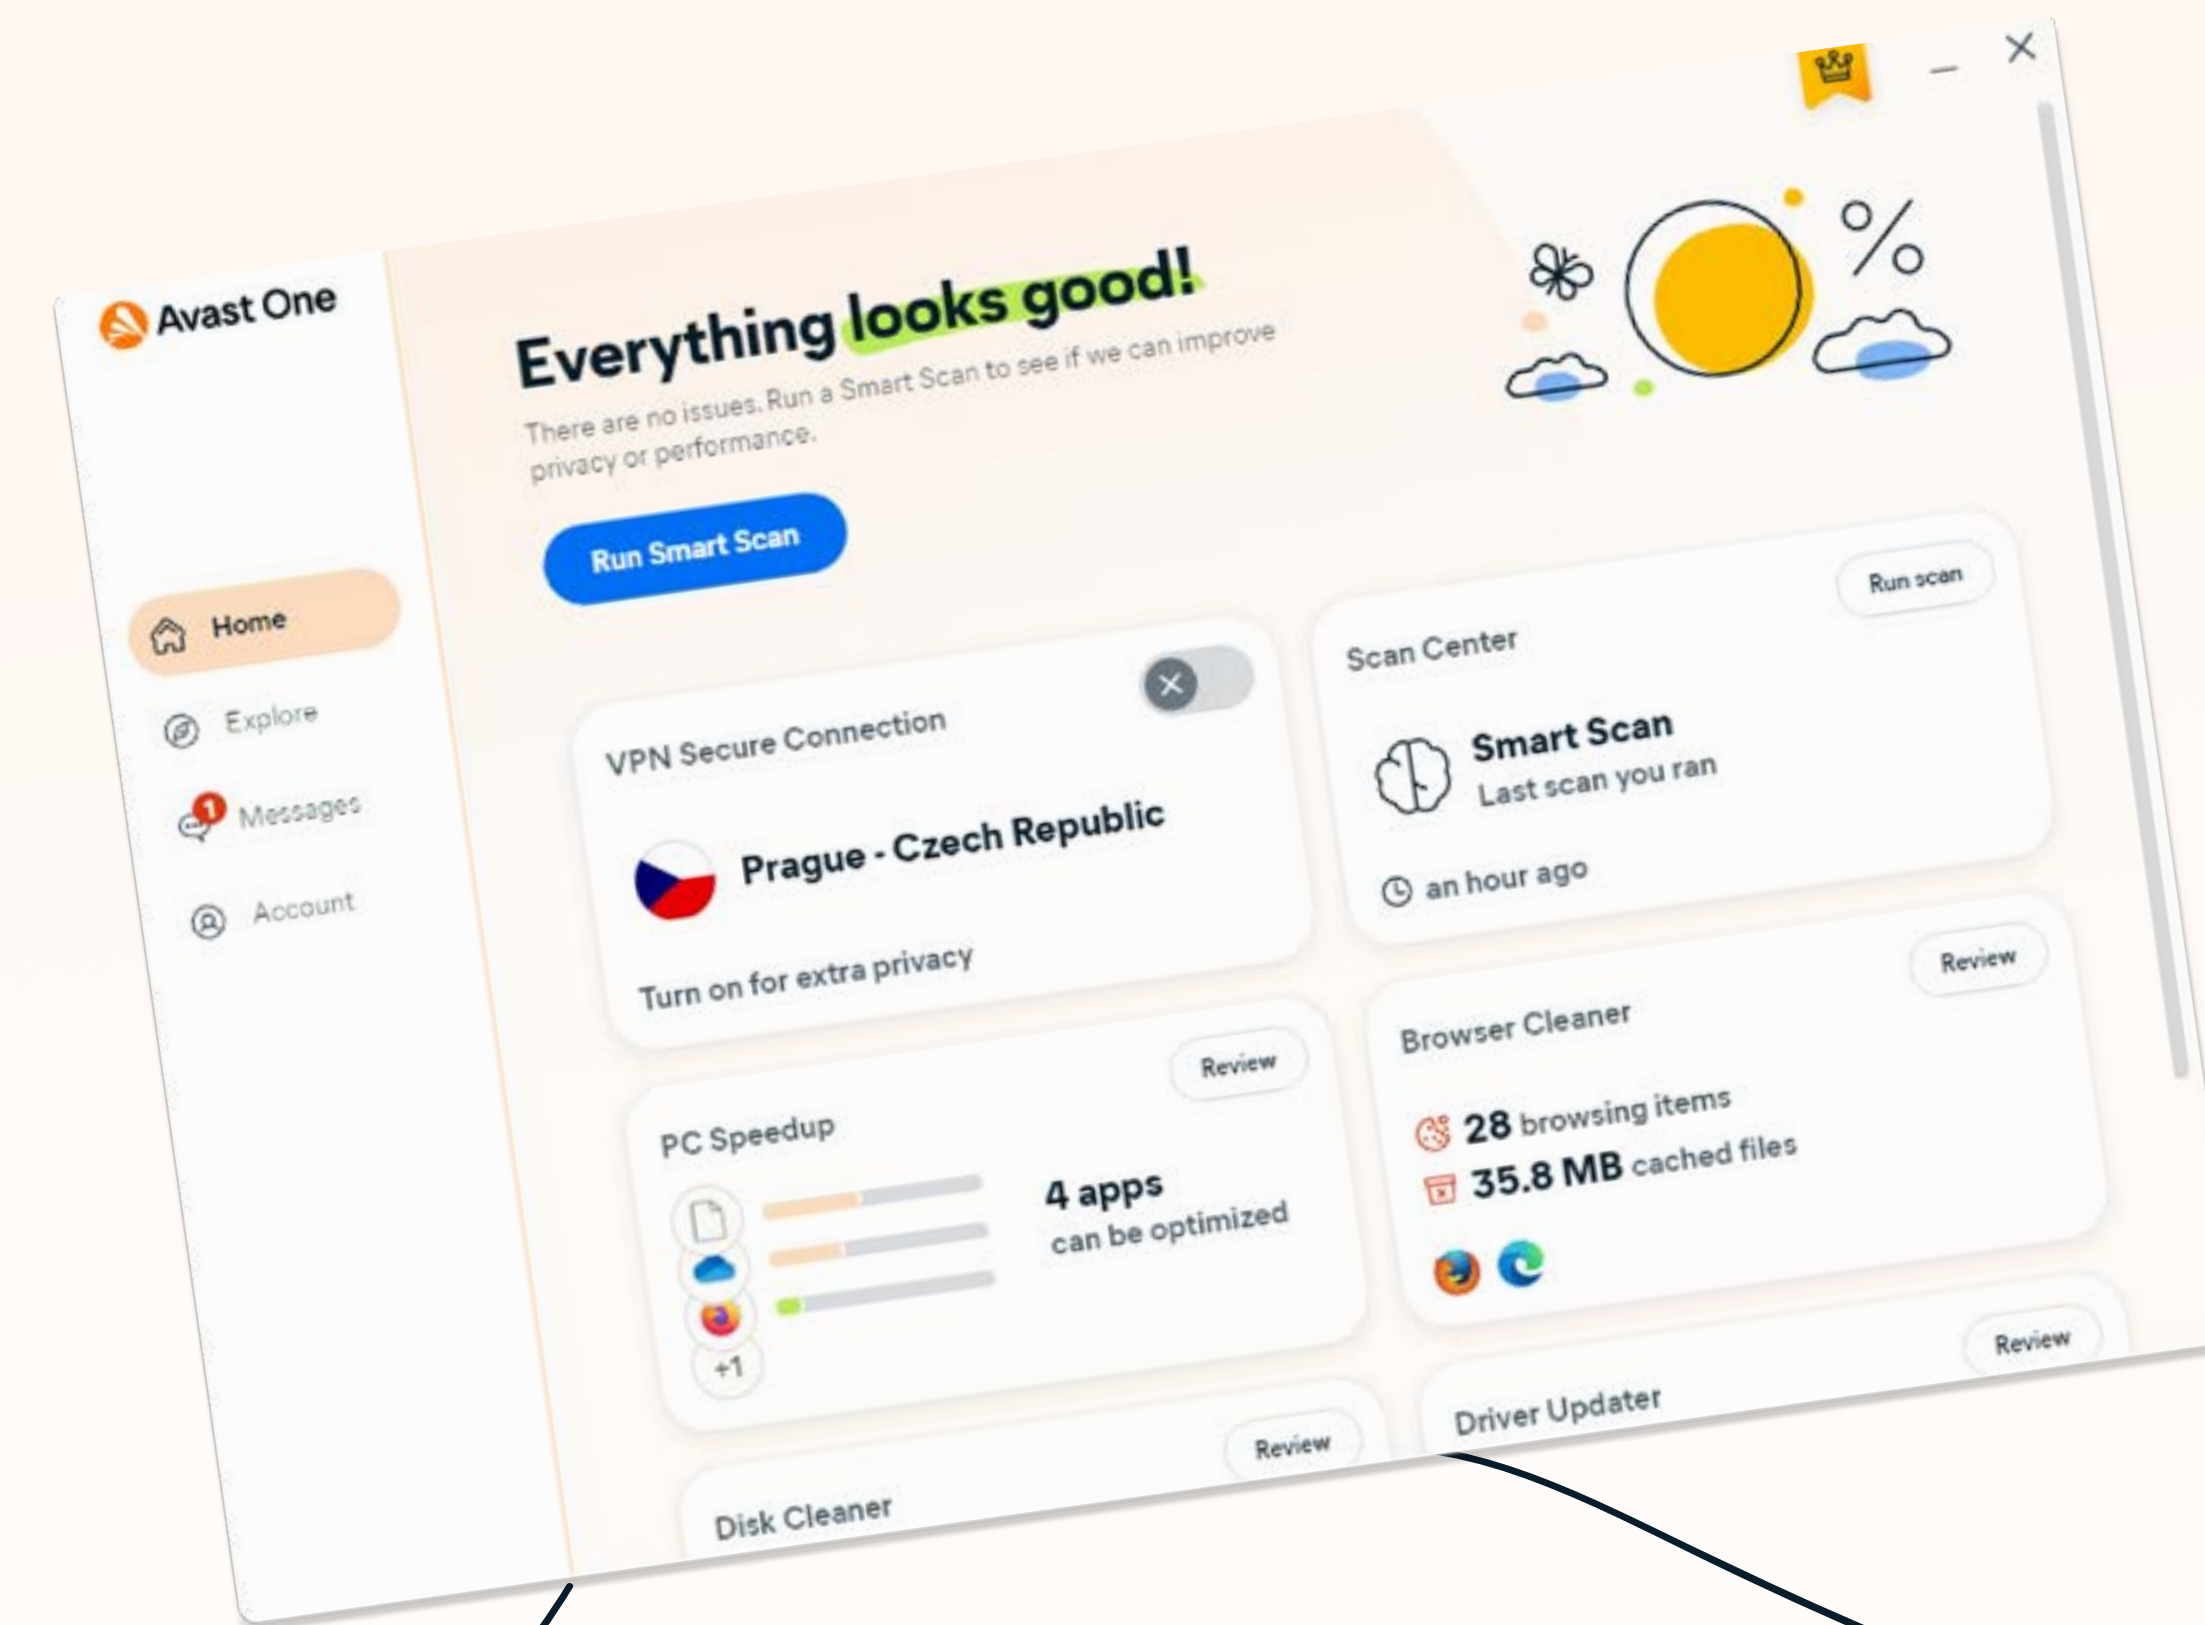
Avast One

Home

Explore

1 Messages

Account

Everything looks good!

There are no issues. Run a Smart Scan to see if we can improve privacy or performance.

Run Smart Scan

VPN Secure Connection

Prague - Czech Republic

Turn on for extra privacy

Scan Center

Run scan

Smart Scan
Last scan you ran

an hour ago

PC Speedup

Review

4 apps
can be optimized

+1

Browser Cleaner

Review

28 browsing items
35.8 MB cached files

Disk Cleaner

Review

Driver Updater

Review